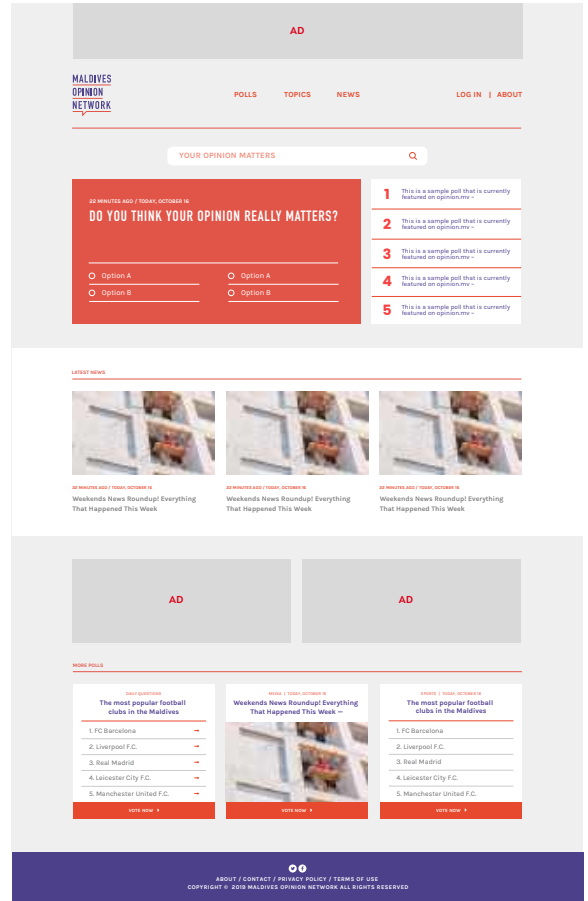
AD

MALDIVES OPINION NETWORK

POLLS TOPICS NEWS

LOG IN | ABOUT

YOUR OPINION MATTERS

22 MINUTES AGO / TODAY, OCTOBER 16
DO YOU THINK YOUR OPINION REALLY MATTERS?

Option A
Option B
Option A
Option B

1 This is a sample poll that is currently featured on opinion.mv –
2 This is a sample poll that is currently featured on opinion.mv –
3 This is a sample poll that is currently featured on opinion.mv –
4 This is a sample poll that is currently featured on opinion.mv –
5 This is a sample poll that is currently featured on opinion.mv –

LATEST NEWS

22 MINUTES AGO / TODAY, OCTOBER 16
Weekends News Roundup! Everything That Happened This Week

22 MINUTES AGO / TODAY, OCTOBER 16
Weekends News Roundup! Everything That Happened This Week

22 MINUTES AGO / TODAY, OCTOBER 16
Weekends News Roundup! Everything That Happened This Week

AD

AD

MORE POLLS

DAILY QUESTIONS
The most popular football clubs in the Maldives
1. FC Barcelona →
2. Liverpool F.C. →
3. Real Madrid →
4. Leicester City F.C. →
5. Manchester United F.C. →
VOTE NOW

MEDIA | TODAY, OCTOBER 16
Weekends News Roundup! Everything That Happened This Week –
VOTE NOW

SPORTS | TODAY, OCTOBER 16
The most popular football clubs in the Maldives
1. FC Barcelona
2. Liverpool F.C.
3. Real Madrid
4. Leicester City F.C.
5. Manchester United F.C.
VOTE NOW

ABOUT / CONTACT / PRIVACY POLICY / TERMS OF USE
COPYRIGHT © 2019 MALDIVES OPINION NETWORK ALL RIGHTS RESERVED